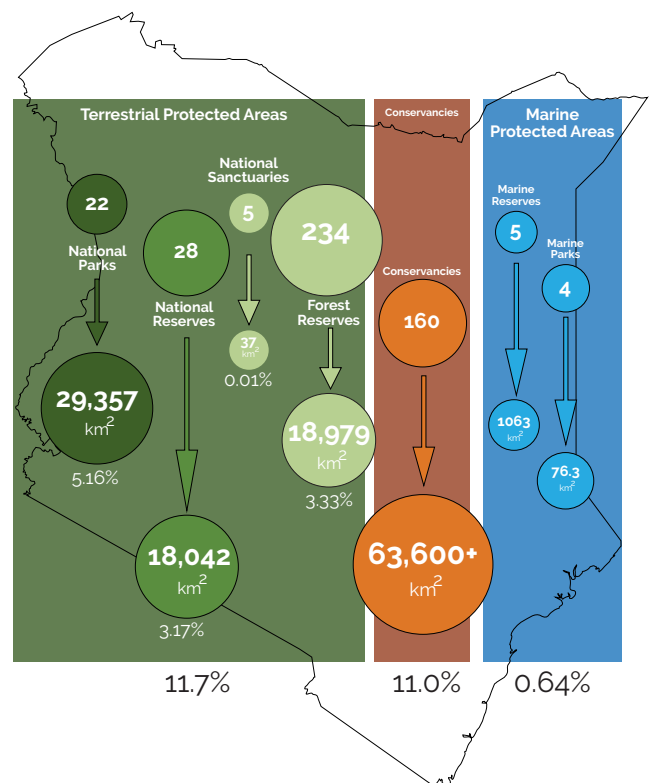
Terrestrial Protected Areas

22
National Parks
29,357 km$^2$
5.16%

28
National Reserves
18,042 km$^2$
3.17%

National Sanctuaries
5
37 km$^2$
0.01%

234
Forest Reserves
18,979 km$^2$
3.33%

11.7%

Conservancies

Conservancies
160
63,600+ km$^2$

11.0%

Marine Protected Areas

Marine Reserves
5
1063 km$^2$

Marine Parks
4
76.3 km$^2$

0.64%